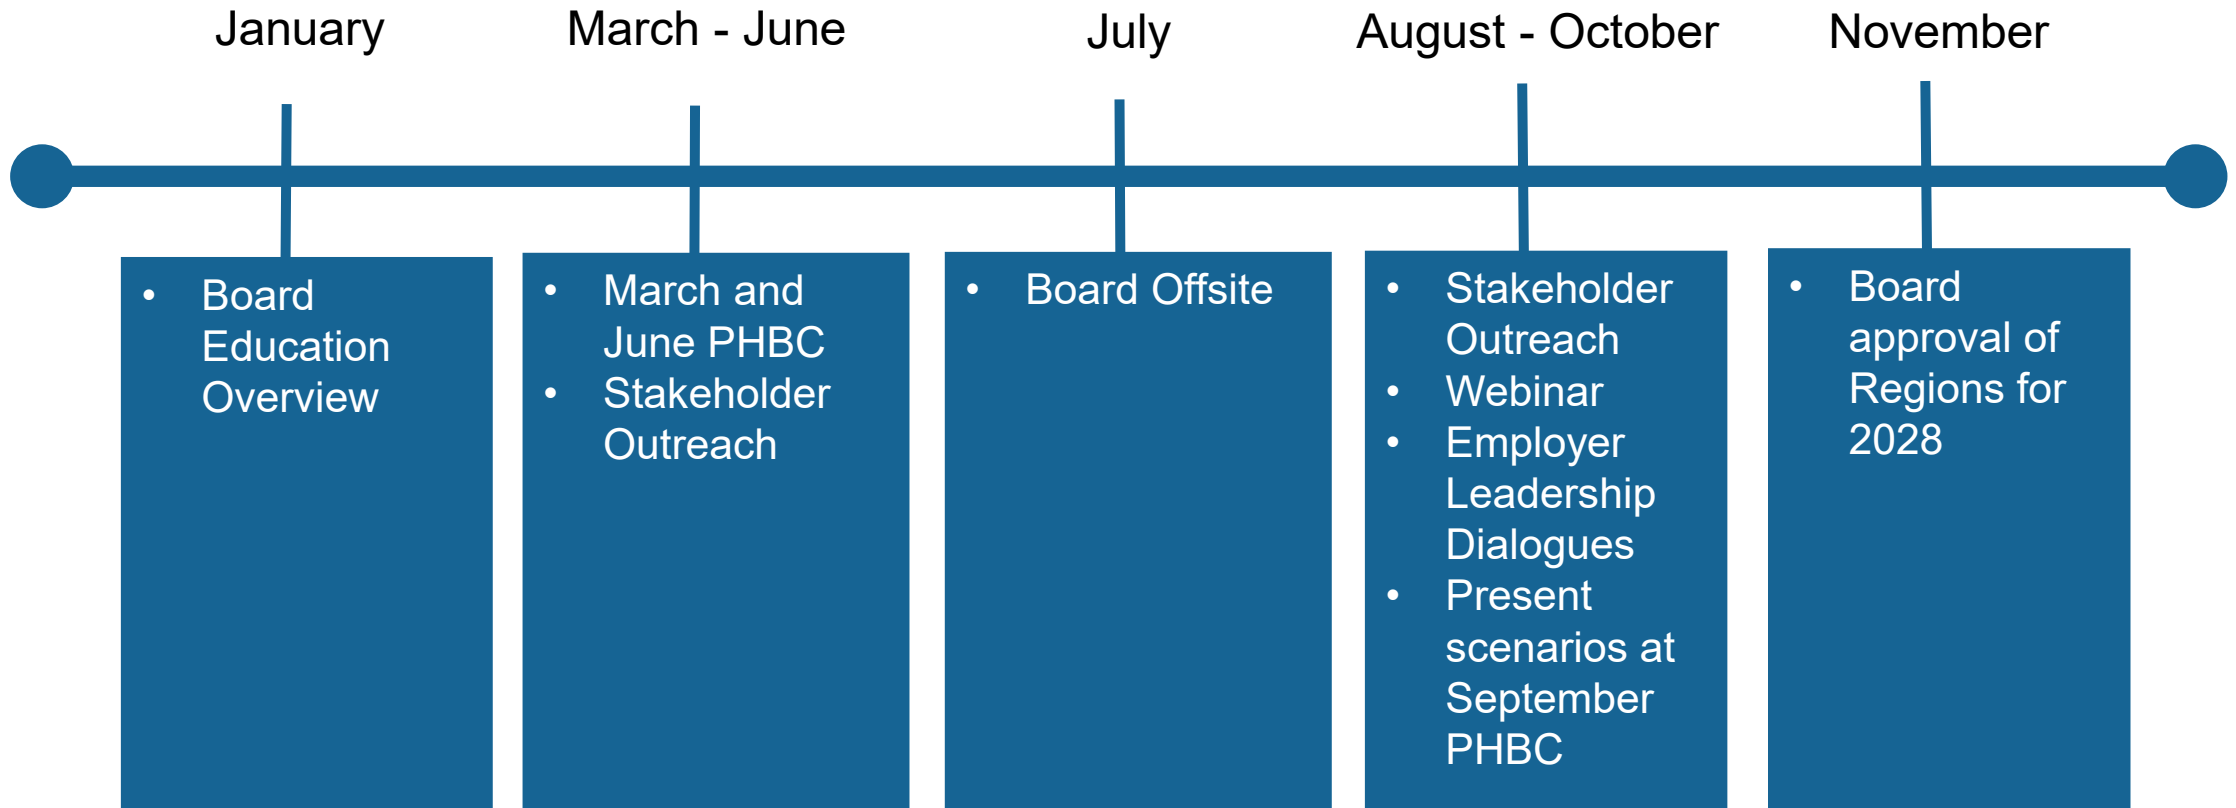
January

- Board Education Overview

March - June

- March and June PHBC
- Stakeholder Outreach

July

- Board Offsite

August - October

- Stakeholder Outreach
- Webinar
- Employer Leadership Dialogues
- Present scenarios at September PHBC

November

- Board approval of Regions for 2028